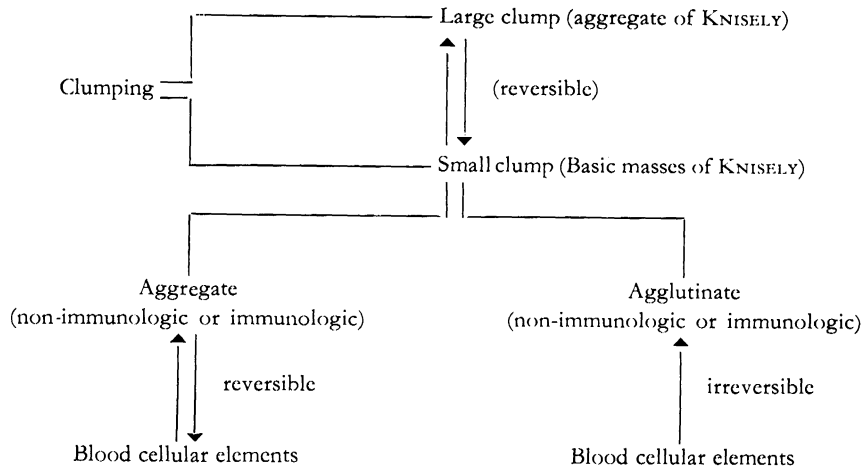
Large clump (aggregate of KNISELY)

Clumping

(reversible)

Small clump (Basic masses of KNISELY)

Aggregate
(non-immunologic or immunologic)

reversible

Blood cellular elements

Agglutinate
(non-immunologic or immunologic)

irreversible

Blood cellular elements